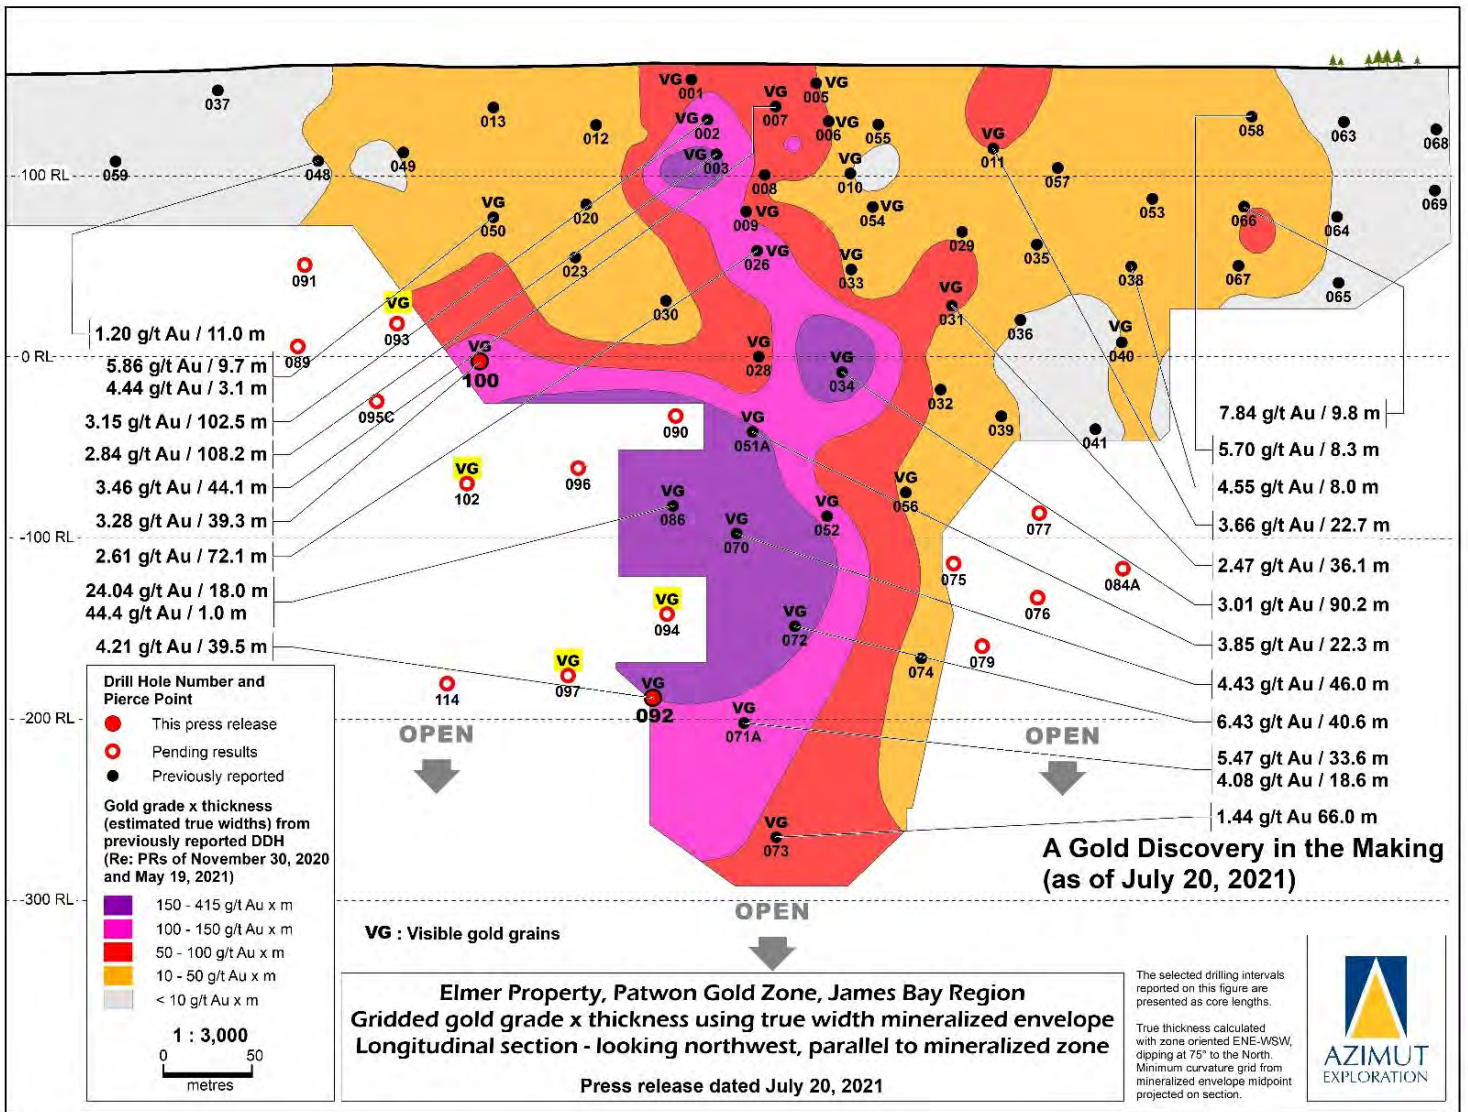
100 RL
0 RL
-100 RL
-200 RL
-300 RL

037 013 012 VG 001 VG 002 VG 003 VG 007 VG 005 VG 006 055 VG 010 VG 011 058 063 068
059 048 049 008 057 053 069
VG 050 020 VG 009 VG 054 066 064
023 VG 026 029 035
091 VG 033 038 067
065
VG 093 030 VG 031 036
089 VG 100 VG 028 VG 034 VG 040
095C 032
090 VG 051A 039 041
VG 102 096 VG 056
VG 086 VG 052 077
VG 070
075 084A
VG 094 076
VG 072
079 074
114 VG 097 VG 092
VG 071A
VG 073

1.20 g/t Au / 11.0 m
5.86 g/t Au / 9.7 m
4.44 g/t Au / 3.1 m
3.15 g/t Au / 102.5 m
2.84 g/t Au / 108.2 m
3.46 g/t Au / 44.1 m
3.28 g/t Au / 39.3 m
2.61 g/t Au / 72.1 m
24.04 g/t Au / 18.0 m
44.4 g/t Au / 1.0 m
4.21 g/t Au / 39.5 m

7.84 g/t Au / 9.8 m
5.70 g/t Au / 8.3 m
4.55 g/t Au / 8.0 m
3.66 g/t Au / 22.7 m
2.47 g/t Au / 36.1 m
3.01 g/t Au / 90.2 m
3.85 g/t Au / 22.3 m
4.43 g/t Au / 46.0 m
6.43 g/t Au / 40.6 m
5.47 g/t Au / 33.6 m
4.08 g/t Au / 18.6 m
1.44 g/t Au 66.0 m

OPEN
OPEN
OPEN

A Gold Discovery in the Making
(as of July 20, 2021)

Drill Hole Number and Pierce Point
This press release
Pending results
Previously reported

Gold grade x thickness (estimated true widths) from previously reported DDH (Re: PRs of November 30, 2020 and May 19, 2021)
150 - 415 g/t Au x m
100 - 150 g/t Au x m
50 - 100 g/t Au x m
10 - 50 g/t Au x m
< 10 g/t Au x m

1 : 3,000
0 50
metres

VG : Visible gold grains

Elmer Property, Patwon Gold Zone, James Bay Region
Gridded gold grade x thickness using true width mineralized envelope
Longitudinal section - looking northwest, parallel to mineralized zone

Press release dated July 20, 2021

The selected drilling intervals reported on this figure are presented as core lengths.

True thickness calculated with zone oriented ENE-WSW, dipping at 75° to the North. Minimum curvature grid from mineralized envelope midpoint projected on section.

AZIMUT
EXPLORATION